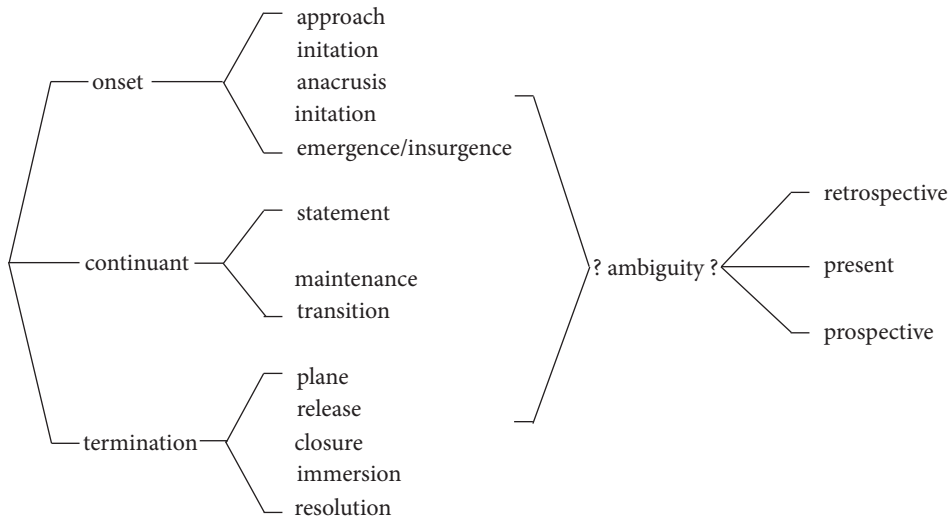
onset
approach
initation
anacrusis
initation
emergence/insurgence

continuant
statement
maintenance
transition

termination
plane
release
closure
immersion
resolution

? ambiguity ?

retrospective
present
prospective